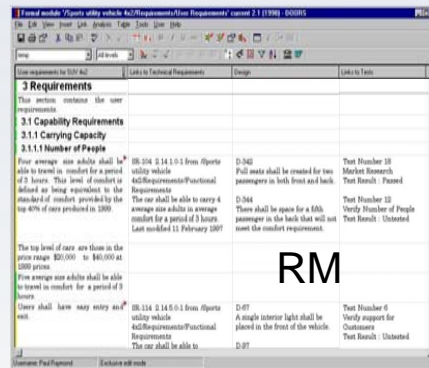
Formal module '/Sports utility vehicle 4x2/Requirements/User Requirements' current 2.1 (1998) - DOORS

File Edit View Insert Link Analysis Table Tools User Help

Keep | All levels

| User requirements for SUV 4x2 | Links to Technical Requirements | Design | Links to Tests |
|---|---|---|---|
| 3 Requirements | | | |
| This section contains the user requirements. | | | |
| 3.1 Capability Requirements | | | |
| 3.1.1 Carrying Capacity | | | |
| 3.1.1.1 Number of People | | | |
| Four average size adults shall be able to travel in comfort for a period of 3 hours. This level of comfort is defined as being equivalent to the standard of comfort provided by the top 40% of cars produced in 1999. | SR-104 3.14.1.0-1 from /Sports utility vehicle 4x2/Requirements/Functional Requirements The car shall be able to carry 4 average size adults in average comfort for a period of 3 hours Last modified 11 February 1997 | D-342 Full seats shall be created for two passengers in both front and back. D-344 There shall be space for a fifth passenger in the back that will not meet the comfort requirement. | Test Number 18 Market Research Test Result : Passed Test Number 12 Verify Number of People Test Result : Untested |
| The top level of cars are those in the price range $20,000 to $40,000 at 1999 prices. | | | |
| Five average size adults shall be able to travel in comfort for a period of 3 hours. | | | |
| Users shall have easy entry and exit. | SR-114 3.14.5.0-1 from /Sports utility vehicle 4x2/Requirements/Functional Requirements The car shall be able to | D-67 A single interior light shall be placed in the front of the vehicle. D-97 | Test Number 6 Verify support for Customers Test Result : Untested |

RM

Username: Paul Raymond | Exclusive edit mode